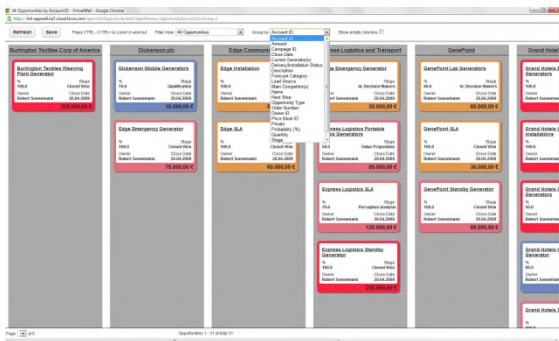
All Opportunities by Account ID - VirtualWall - Google Chrome

https://

Refresh Save Press CTRL / CTRL+ to zoom in and out Filter View All Opportunities Group by Account ID Show empty columns

Burlington Textiles Corp of America

Burlington Textiles Weaving Plant Generator
% 100.0 Stage Closed Won
Owner Robert Sonnemann Close Date 20.04.2009
320.000,00 €

Dickenson plc

Dickenson Mobile Generators
% 10.0 Stage Qualification
Owner Robert Sonnemann Close Date 20.04.2009

Edge Emergency Generator
% 100.0 Stage Closed Won
Owner Robert Sonnemann Close Date 20.04.2009
75.000,00 €

Edge Communications

Edge Installation
% 100.0
Owner Robert Sonnemann

Edge SLA
% 100.0
Owner Robert Sonnemann
60.000,00 €

Account ID
Amount
Campaign ID
Close Date
Current Generator(s)
Delivery/Installation Status
Description
Forecast Category
Lead Source
Main Competitor(s)
Name
Next Step
Opportunity Type
Order Number
Owner ID
Price Book ID
Private
Probability (%)
Quantity
Stage

Express Logistics and Transport

Express Emergency Generator
Stage Id. Decision Makers

Express Logistics Portable Truck Generators
% 50.0 Stage Value Proposition
Owner Robert Sonnemann Close Date 20.04.2009
80.000,00 €

Express Logistics SLA
% 70.0 Stage Perception Analysis
Owner Robert Sonnemann Close Date 20.04.2009
120.000,00 €

Express Logistics Standby Generator
% 100.0 Stage Closed Won
Owner Robert Sonnemann Close Date 20.04.2009
220.000,00 €

GenePoint

GenePoint Lab Generators
% 60.0 Stage Id. Decision Makers
Owner Robert Sonnemann Close Date 20.04.2009

GenePoint SLA
% 100.0 Stage Closed Won
Owner Robert Sonnemann Close Date 20.04.2009
30.000,00 €

GenePoint Standby Generator
% 100.0 Stage Closed Won
Owner Robert Sonnemann Close Date 20.04.2009
85.000,00 €

Grand Hotels

Grand Hotels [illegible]

Grand Hotels Installations

Grand Hotels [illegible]

Grand Hotels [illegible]

Page 1 of 1 Opportunities 1 - 31 of total 31